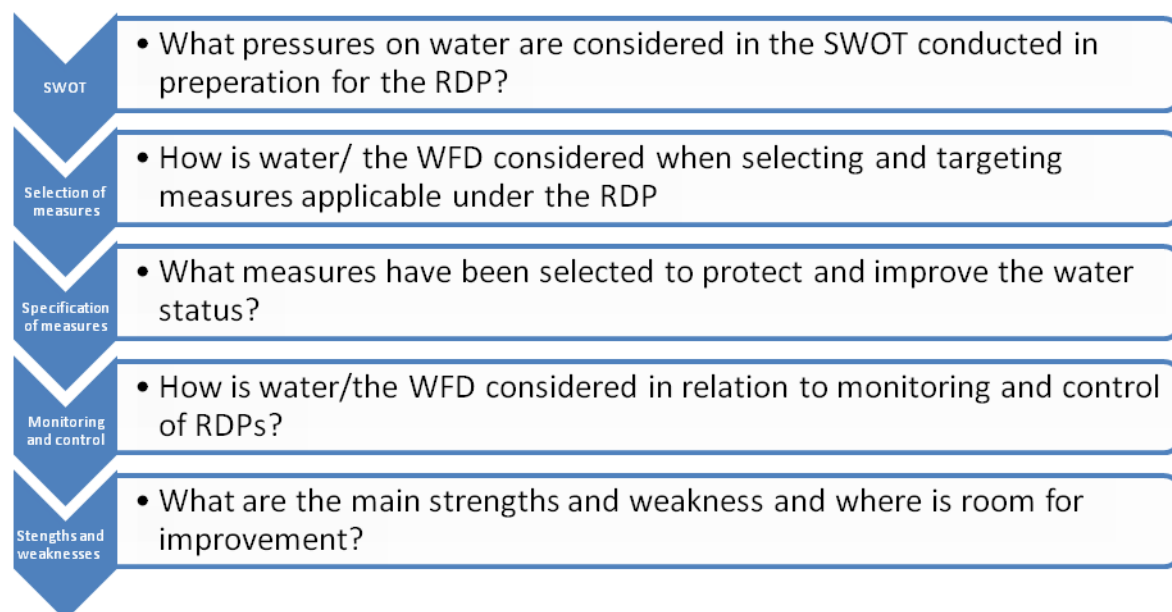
SWOT

• What pressures on water are considered in the SWOT conducted in preperation for the RDP?

Selection of measures

• How is water/ the WFD considered when selecting and targeting measures applicable under the RDP

Specification of measures

• What measures have been selected to protect and improve the water status?

Monitoring and control

• How is water/the WFD considered in relation to monitoring and control of RDPs?

Stengths and weaknesses

• What are the main strengths and weakness and where is room for improvement?